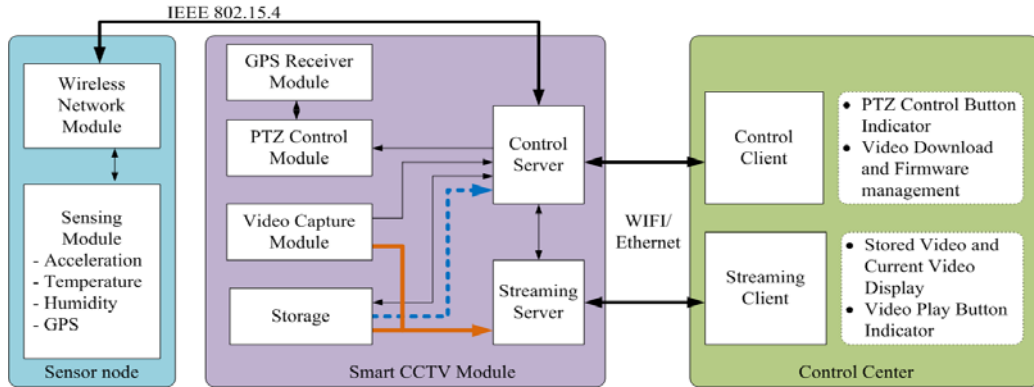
IEEE 802.15.4

Wireless Network Module

Sensing Module
- Acceleration
- Temperature
- Humidity
- GPS

Sensor node

GPS Receiver Module

PTZ Control Module

Video Capture Module

Storage

Control Server

Streaming Server

Smart CCTV Module

WIFI/ Ethernet

Control Client

- PTZ Control Button Indicator
- Video Download and Firmware management

Streaming Client

- Stored Video and Current Video Display
- Video Play Button Indicator

Control Center